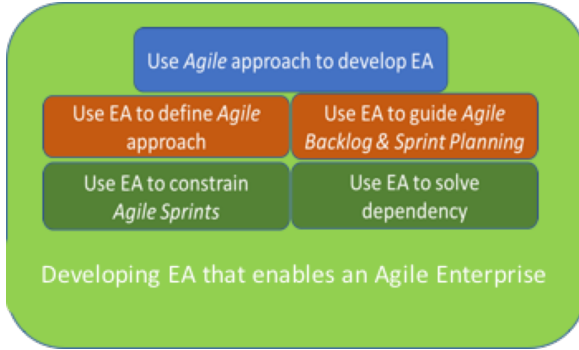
Use Agile approach to develop EA

Use EA to define Agile approach

Use EA to guide Agile Backlog & Sprint Planning

Use EA to constrain Agile Sprints

Use EA to solve dependency

Developing EA that enables an Agile Enterprise